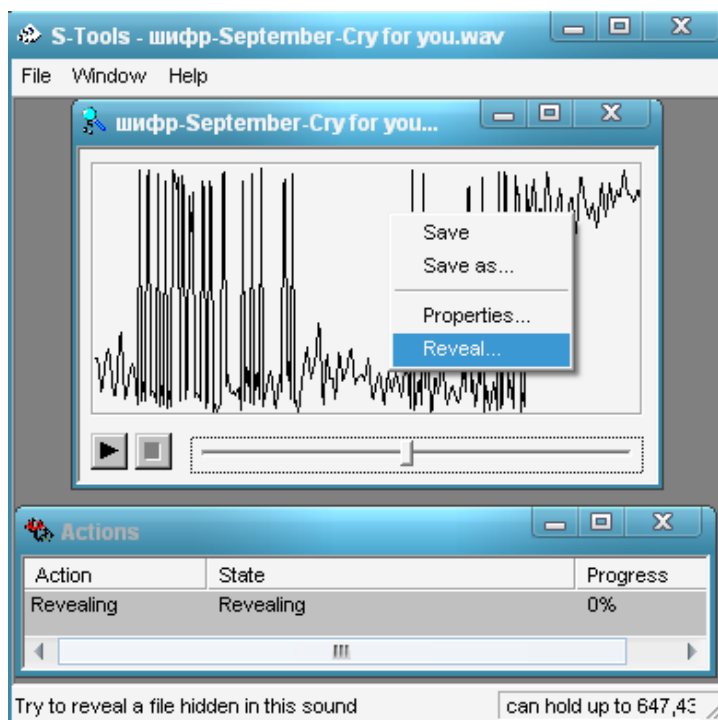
S-Tools - шифр-September-Cry for you.wav

File Window Help

шифр-September-Cry for you...

Save
Save as...
Properties...
Reveal...

Actions

| Action | State | Progress |
|---|---|---|
| Revealing | Revealing | 0% |

Try to reveal a file hidden in this sound

can hold up to 647,43